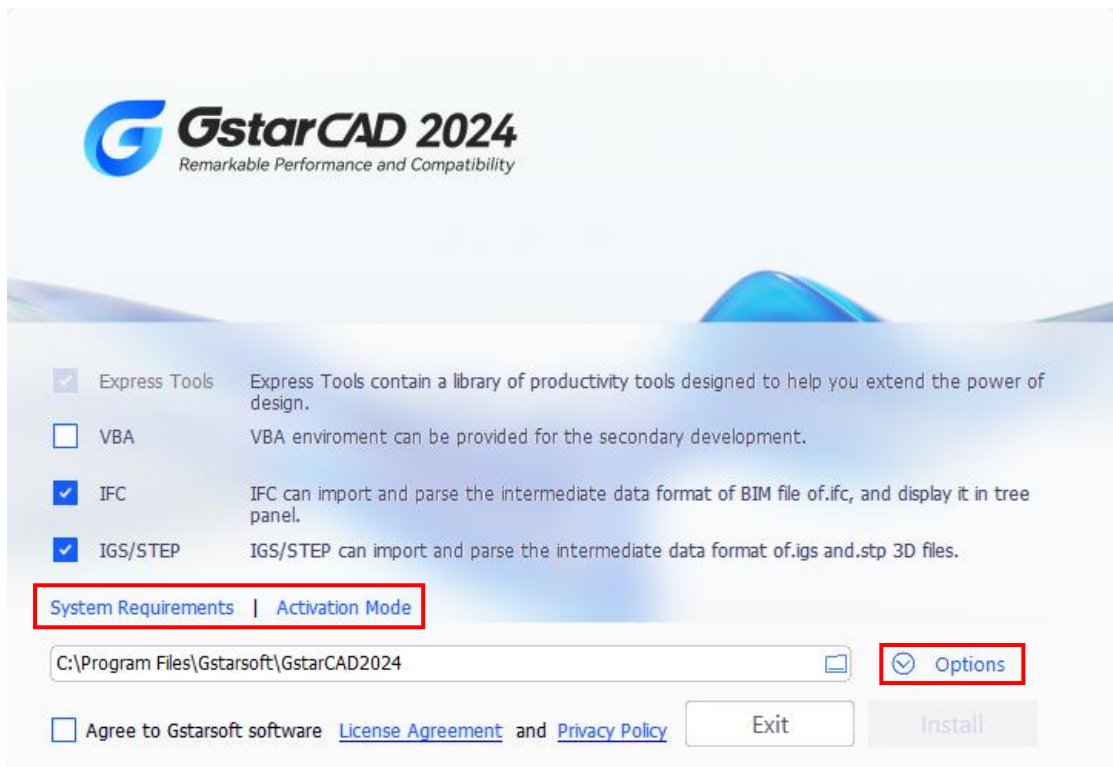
GstarCAD 2024
Remarkable Performance and Compatibility

Express Tools | Express Tools contain a library of productivity tools designed to help you extend the power of design.

VBA | VBA enviroment can be provided for the secondary development.

IFC | IFC can import and parse the intermediate data format of BIM file of.ifc, and display it in tree panel.

IGS/STEP | IGS/STEP can import and parse the intermediate data format of.igs and.stp 3D files.

System Requirements | Activation Mode

C:\Program Files\Gstarsoft\GstarCAD2024

Options

Agree to Gstarsoft software License Agreement and Privacy Policy

Exit

Install